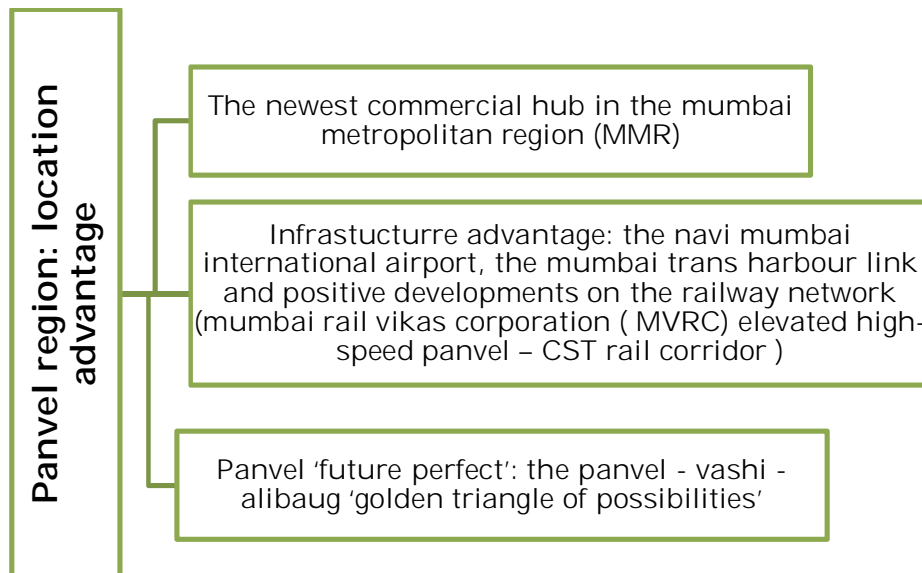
Panvel region: location advantage

The newest commercial hub in the mumbai metropolitan region (MMR)

Infrastucturre advantage: the navi mumbai international airport, the mumbai trans harbour link and positive developments on the railway network (mumbai rail vikas corporation ( MVRC) elevated high-speed panvel – CST rail corridor )

Panvel ‘future perfect’: the panvel - vashi - alibaug ‘golden triangle of possibilities’